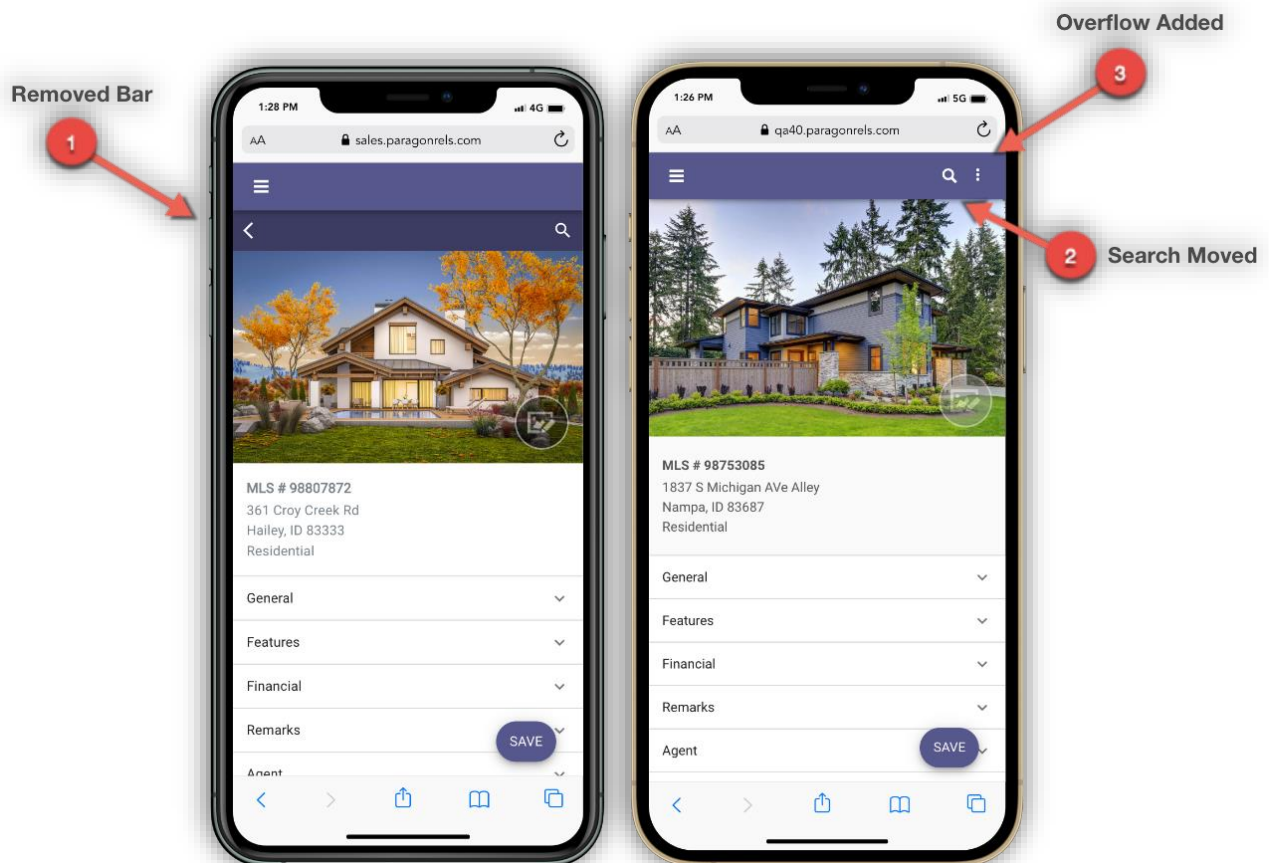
Overflow Added

Removed Bar

1

1:28 PM

4G

AA

sales.paragonrels.com

MLS # 98807872
361 Croy Creek Rd
Hailey, ID 83333
Residential

General

Features

Financial

Remarks

SAVE

Agent

1:26 PM

5G

AA

qa40.paragonrels.com

3

2

Search Moved

MLS # 98753085
1837 S Michigan AVe Alley
Nampa, ID 83687
Residential

General

Features

Financial

Remarks

Agent

SAVE